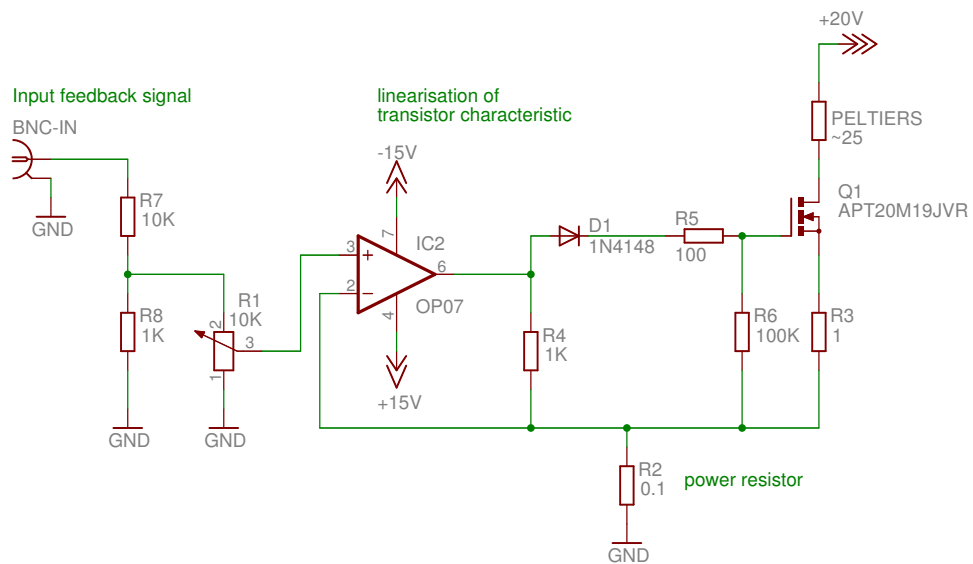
+20V

Input feedback signal

BNC-IN

GND

linearisation of
transistor characteristic

-15V

PELTIERS
~25

Q1
APT20M19JVR

R7
10K

IC2
3
+
7
2
−
6
4
OP07

D1
1N4148

R5
100

R8
1K

R1
10K
2
3
1

R4
1K

R6
100K

R3
1

GND

GND

+15V

R2
0.1

power resistor

GND